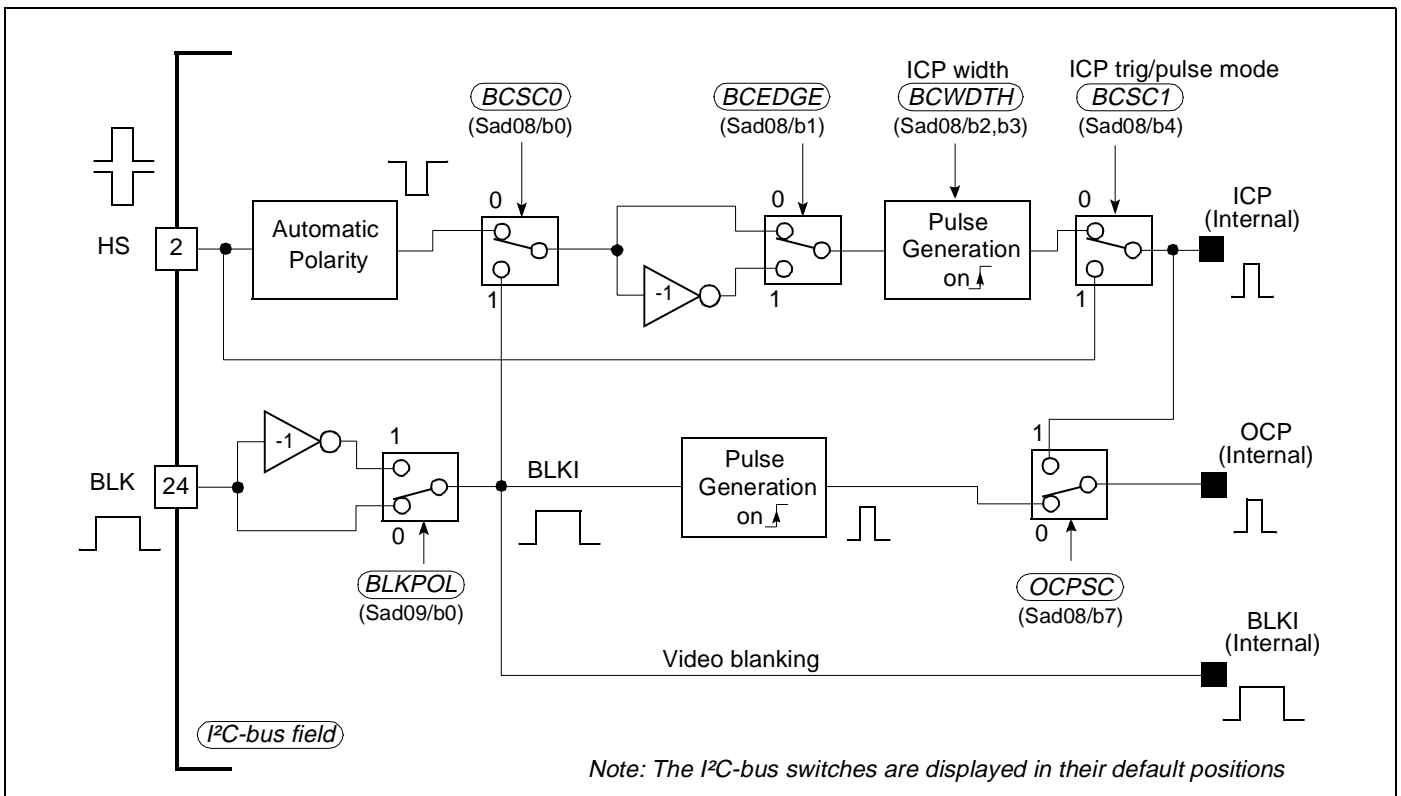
ICP width
ICP trig/pulse mode

BCSC0
(Sad08/b0)

BCEDGE
(Sad08/b1)

BCWDTH
(Sad08/b2,b3)

BCSC1
(Sad08/b4)

0
0
0

HS
2

Automatic Polarity

-1

Pulse Generation on

ICP
(Internal)

1
1
1

1

BLK
24

-1

BLKI

Pulse Generation on

OCP
(Internal)

0
0

BLKPOL
(Sad09/b0)

OCPSC
(Sad08/b7)

BLKI
(Internal)

Video blanking

I²C-bus field

Note: The I²C-bus switches are displayed in their default positions